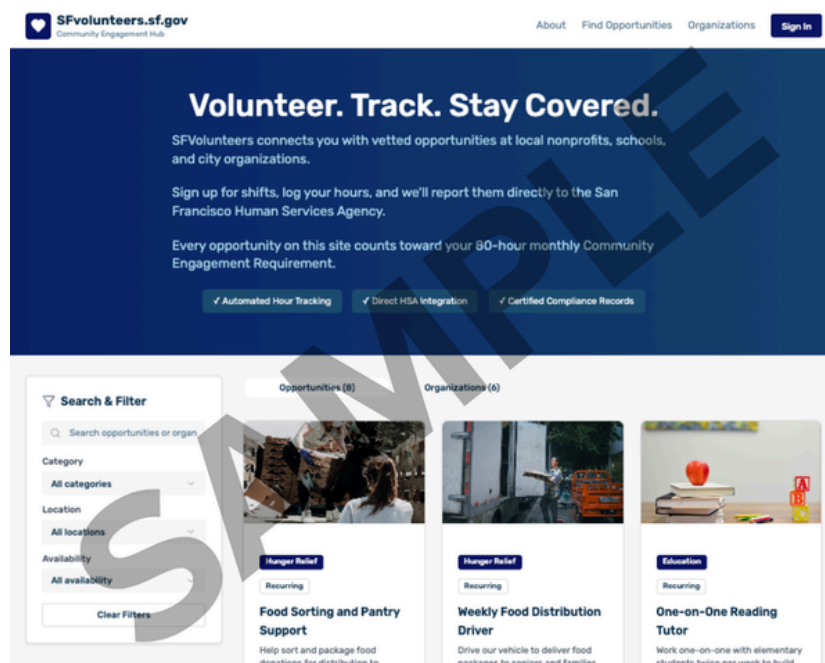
SFvolunteers.sf.gov
Community Engagement Hub

About Find Opportunities Organizations Sign In

Volunteer. Track. Stay Covered.

SFVolunteers connects you with vetted opportunities at local nonprofits, schools, and city organizations.

Sign up for shifts, log your hours, and we'll report them directly to the San Francisco Human Services Agency.

Every opportunity on this site counts toward your 80-hour monthly Community Engagement Requirement.

✓ Automated Hour Tracking ✓ Direct HSA Integration ✓ Certified Compliance Records

SAMPLE

Search & Filter

Search opportunities or organ

Category
All categories

Location
All locations

Availability
All availability

Clear Filters

Opportunities (8) Organizations (6)

Hunger Relief
Recurring
Food Sorting and Pantry Support
Help sort and package food donations for distribution to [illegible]

Hunger Relief
Recurring
Weekly Food Distribution Driver
Drive our vehicle to deliver food packages to seniors and families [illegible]

Education
Recurring
One-on-One Reading Tutor
Work one-on-one with elementary students twice per week to build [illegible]